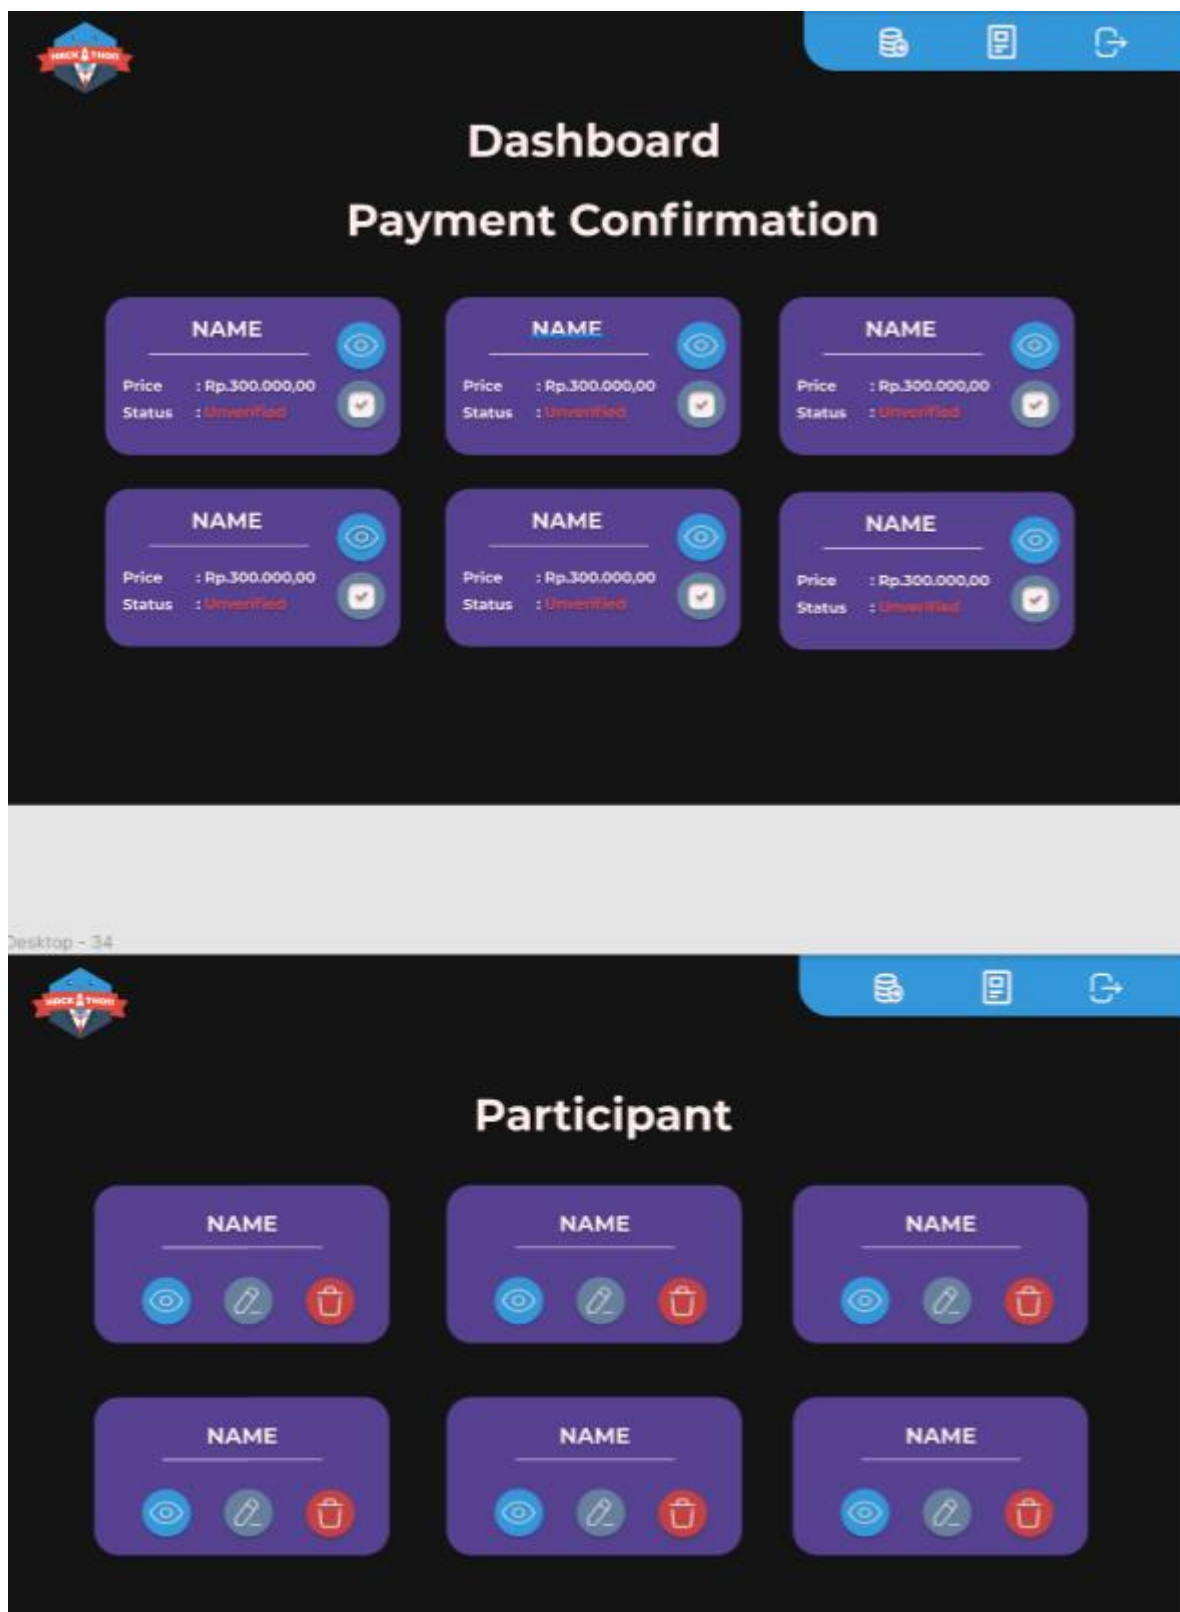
HACK THON

Dashboard

Payment Confirmation

NAME
Price : Rp.300.000,00
Status : Unverified

NAME
Price : Rp.300.000,00
Status : Unverified

NAME
Price : Rp.300.000,00
Status : Unverified

NAME
Price : Rp.300.000,00
Status : Unverified

NAME
Price : Rp.300.000,00
Status : Unverified

NAME
Price : Rp.300.000,00
Status : Unverified

Desktop - 34

HACK THON

Participant

NAME

NAME

NAME

NAME

NAME

NAME